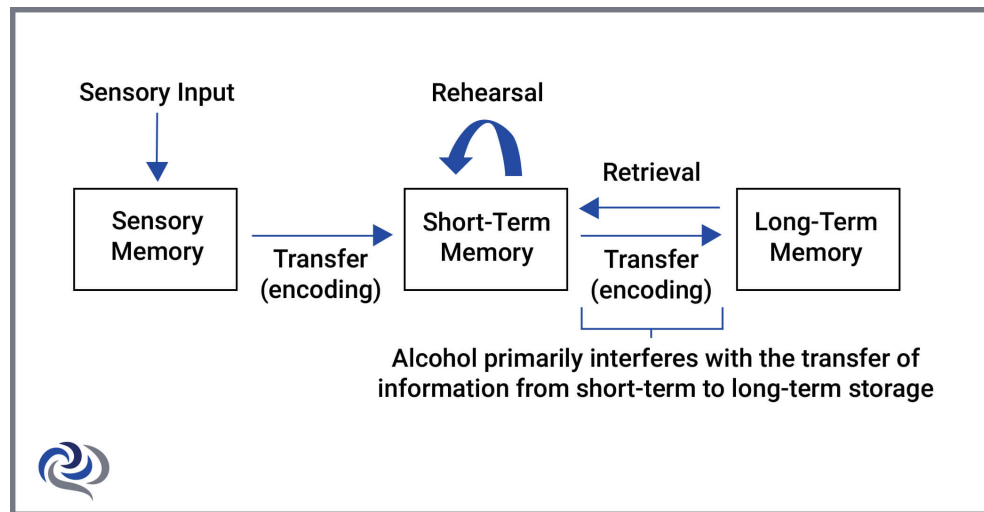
Sensory Input

Rehearsal

Sensory Memory

Transfer (encoding)

Short-Term Memory

Retrieval

Transfer (encoding)

Long-Term Memory

Alcohol primarily interferes with the transfer of information from short-term to long-term storage